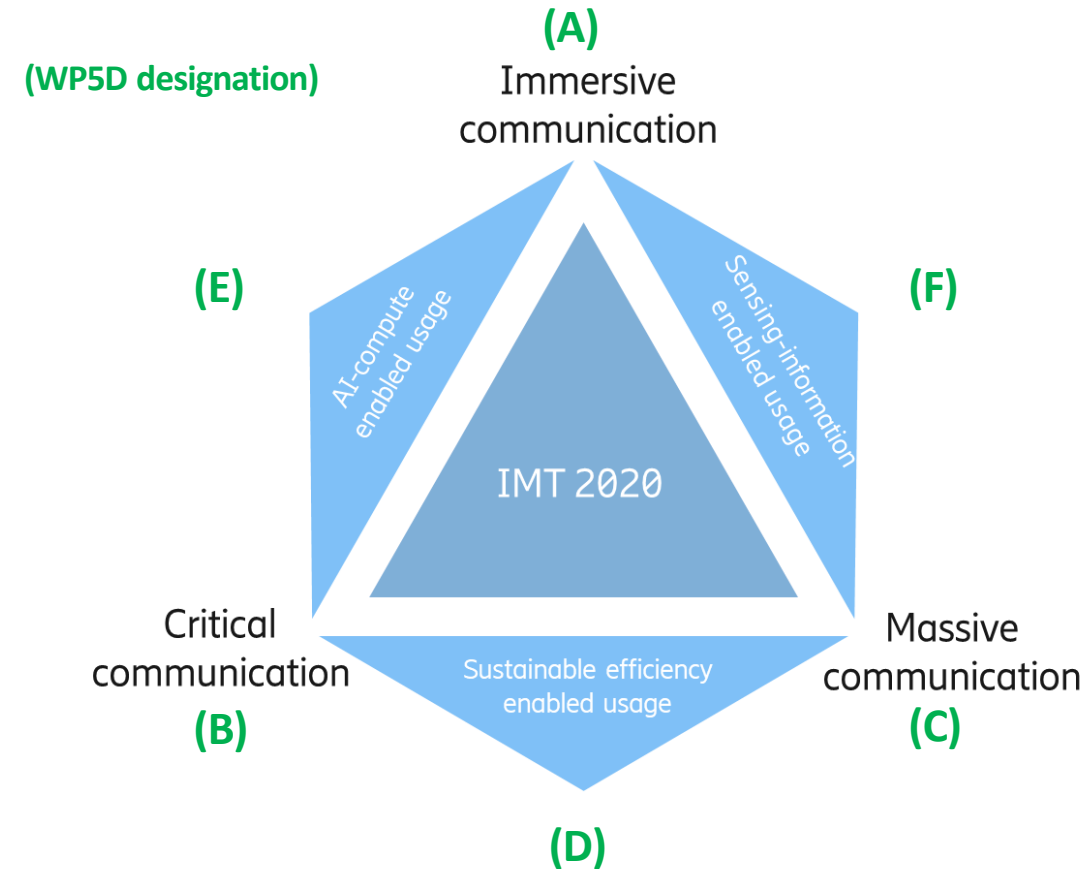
(WP5D designation)

(A)
Immersive communication

(E)
AI-compute enabled usage

(F)
Sensing-information enabled usage

IMT 2020

Critical communication
(B)

Sustainable efficiency enabled usage

Massive communication
(C)

(D)